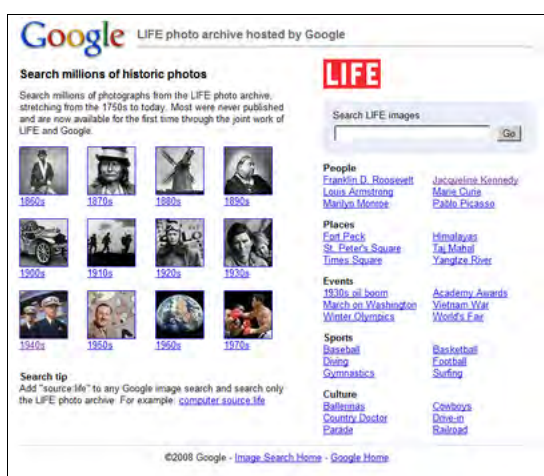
Google LIFE photo archive hosted by Google

Search millions of historic photos

Search millions of photographs from the LIFE photo archive, stretching from the 1750s to today. Most were never published and are now available for the first time through the joint work of LIFE and Google.

1860s 1870s 1880s 1890s

1900s 1910s 1920s 1930s

1940s 1950s 1960s 1970s

Search tip
Add "source:life" to any Google image search and search only the LIFE photo archive. For example: computer source:life

LIFE

Search LIFE images

Go

People
Franklin D. Roosevelt
Louis Armstrong
Marilyn Monroe
Jacqueline Kennedy
Marie Curie
Pablo Picasso

Places
Fort Peck
St. Peter's Square
Times Square
Himalayas
Taj Mahal
Yangtze River

Events
1930s oil boom
March on Washington
Winter Olympics
Academy Awards
Vietnam War
World's Fair

Sports
Baseball
Diving
Gymnastics
Basketball
Football
Surfing

Culture
Ballerinas
Country Doctor
Parade
Cowboys
Drive-in
Railroad

©2008 Google - Image Search Home - Google Home